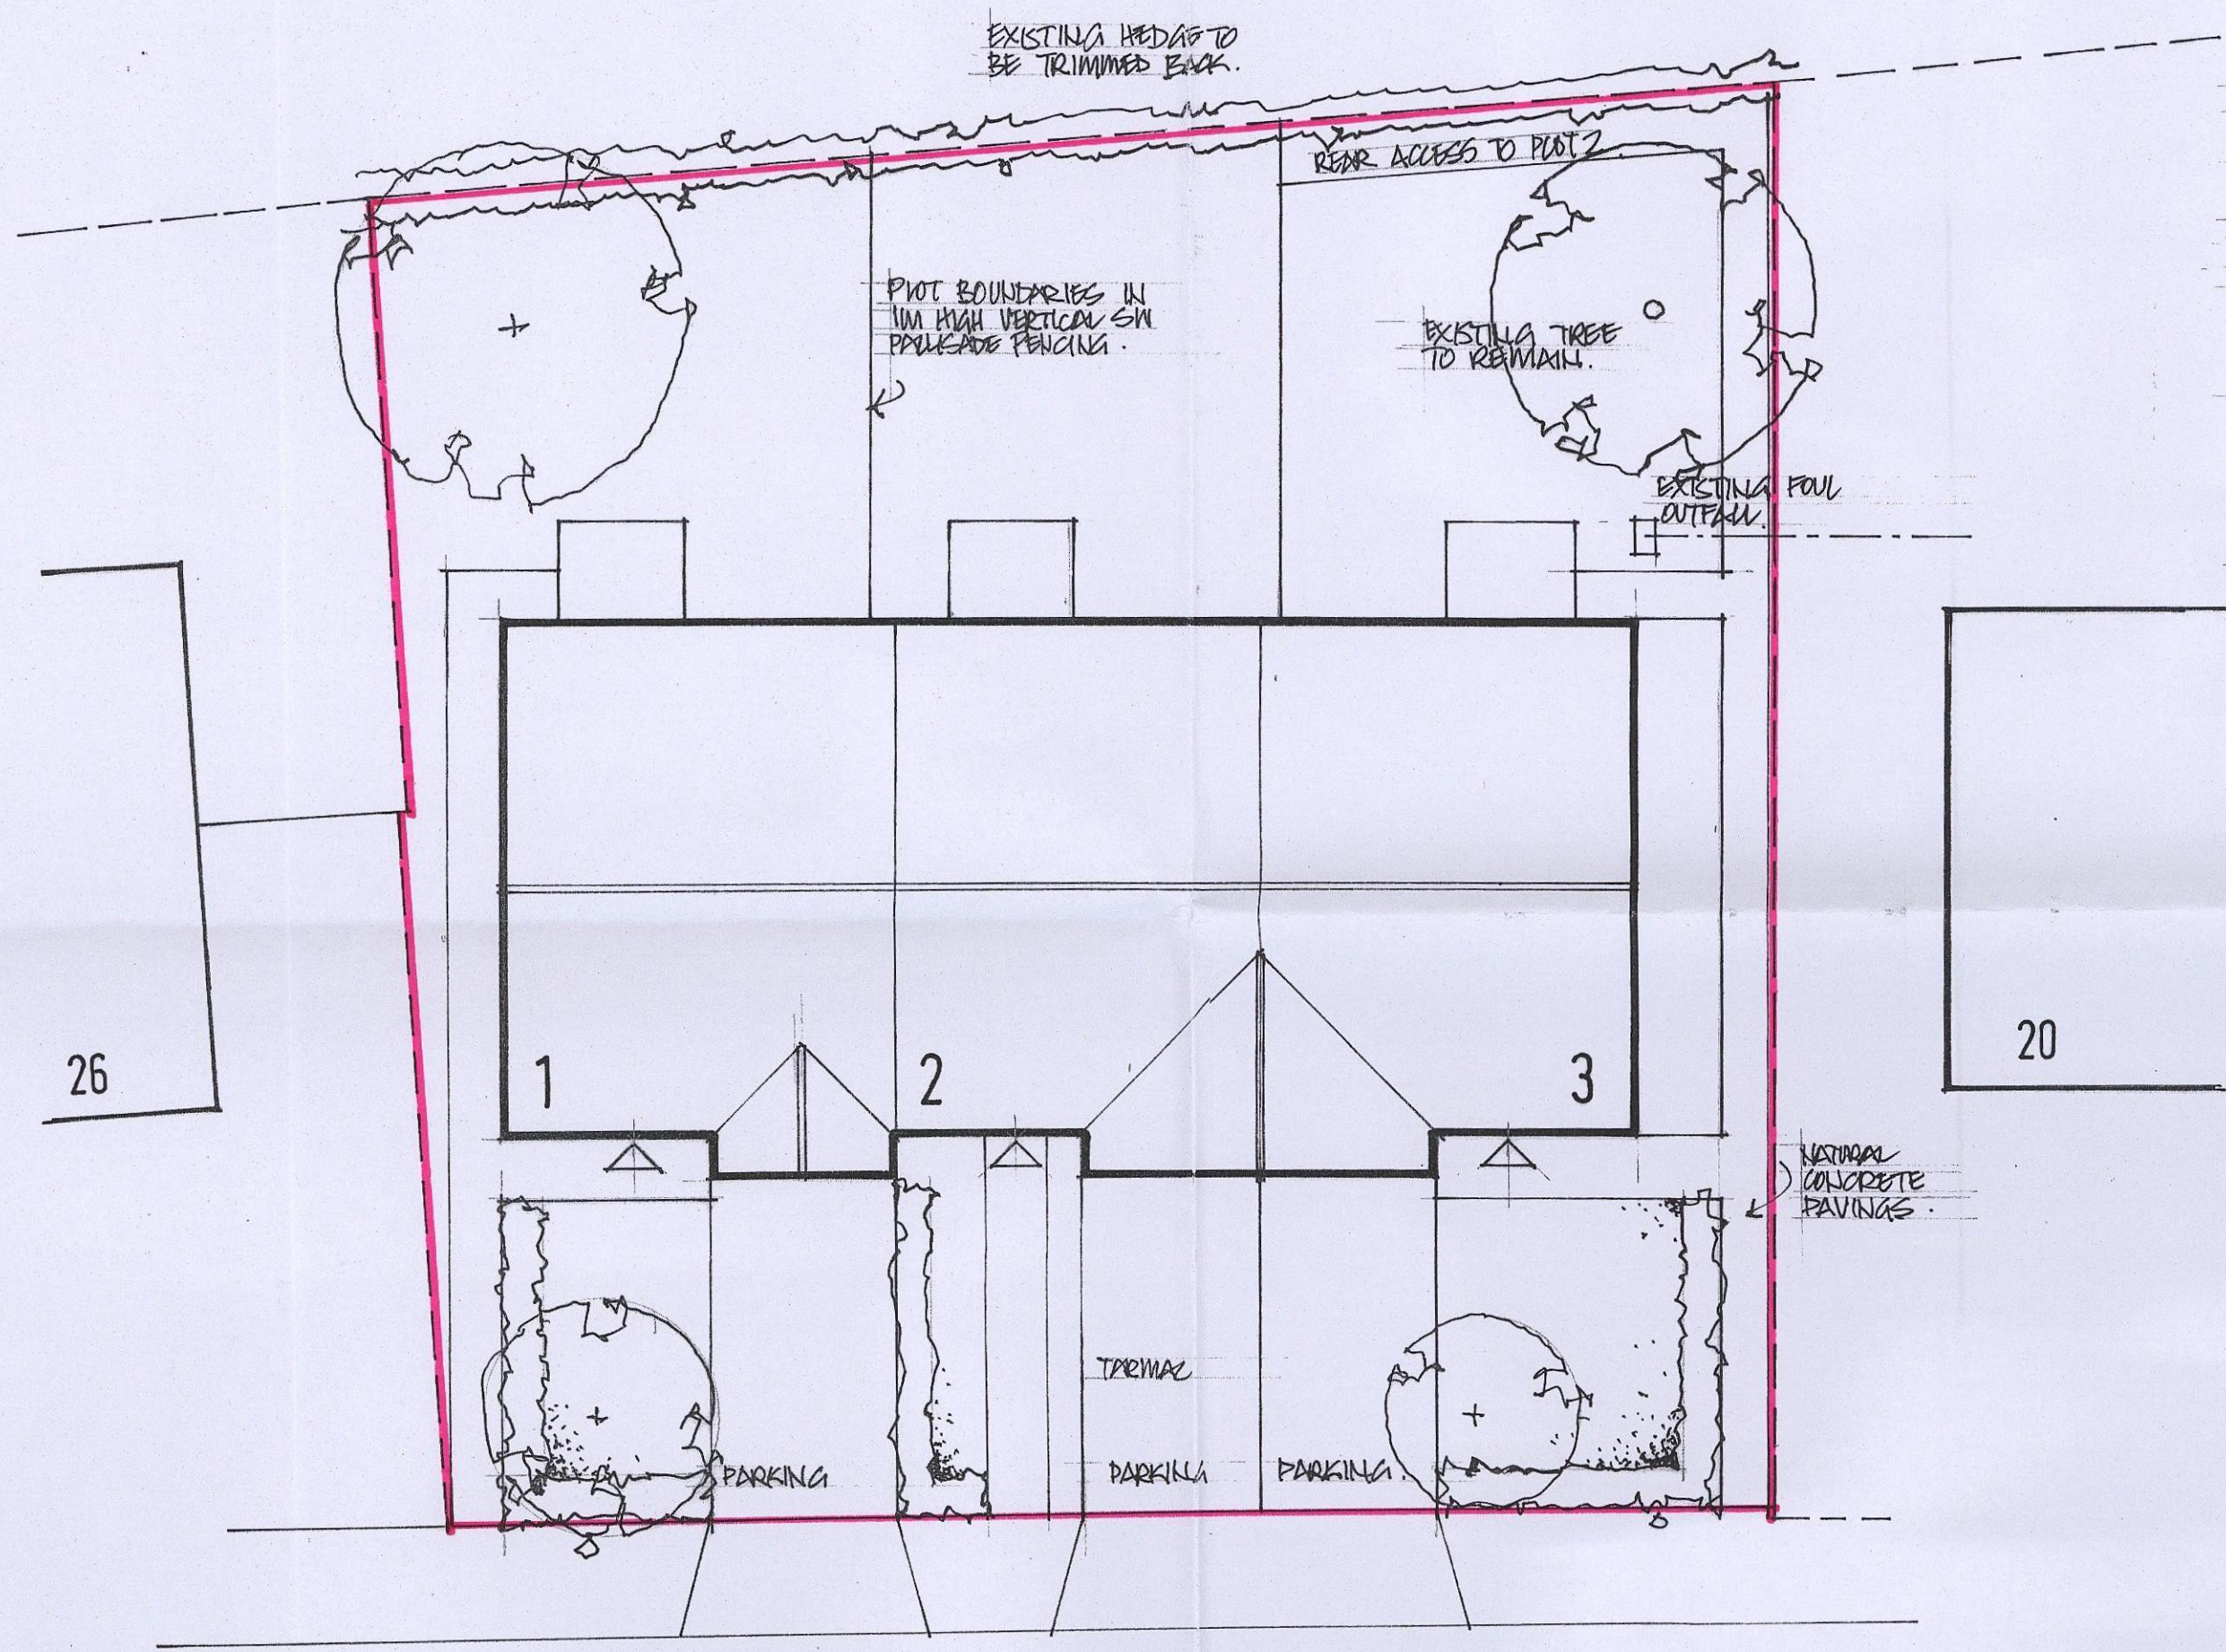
EXISTING HEDGE TO BE TRIMMED BACK.

REAR ACCESS TO PLOT 2

PLOT BOUNDARIES IN 1M HIGH VERTICAL SW PALLISADE FENCING.

EXISTING TREE TO REMAIN.

EXISTING FOUL OUTFALL.

26

1

2

3

20

NATURAL CONCRETE PAVINGS.

TARMAC

PARKING

PARKING

PARKING.